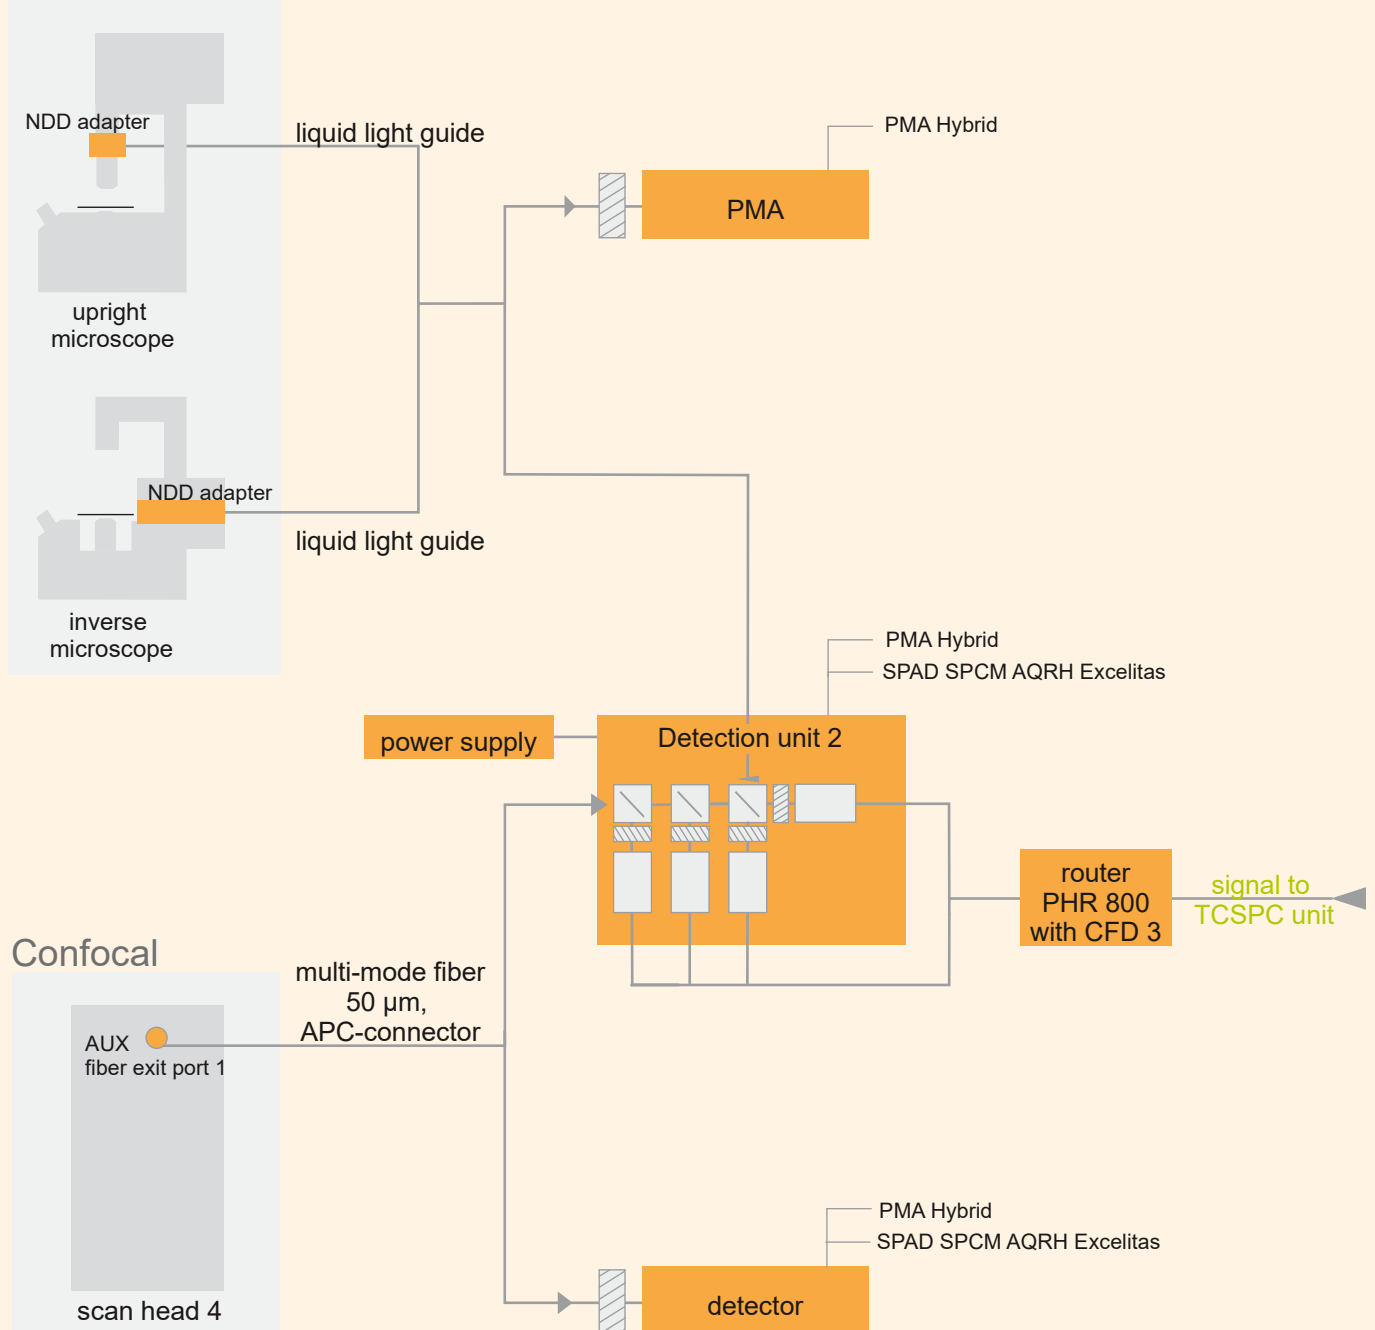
NDD adapter

upright microscope

NDD adapter

inverse microscope

liquid light guide

liquid light guide

PMA Hybrid

PMA

PMA Hybrid
SPAD SPCM AQRH Excelitas

power supply

Detection unit 2

router PHR 800 with CFD 3

signal to TCSPC unit

Confocal

AUX
fiber exit port 1

scan head 4

multi-mode fiber 50 µm, APC-connector

PMA Hybrid
SPAD SPCM AQRH Excelitas

detector